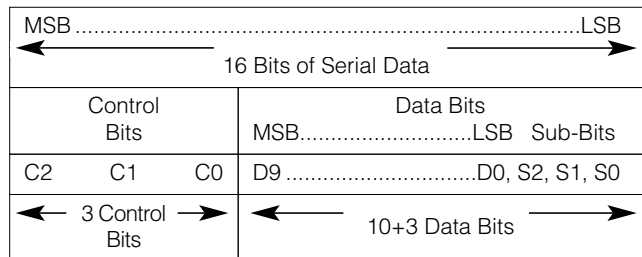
MSB.......................................................................................LSB

16 Bits of Serial Data

| Control Bits | Data Bits MSB............................LSB Sub-Bits |
|---|---|
| C2 C1 C0 | D9 ..................................D0, S2, S1, S0 |
| 3 Control Bits | 10+3 Data Bits |